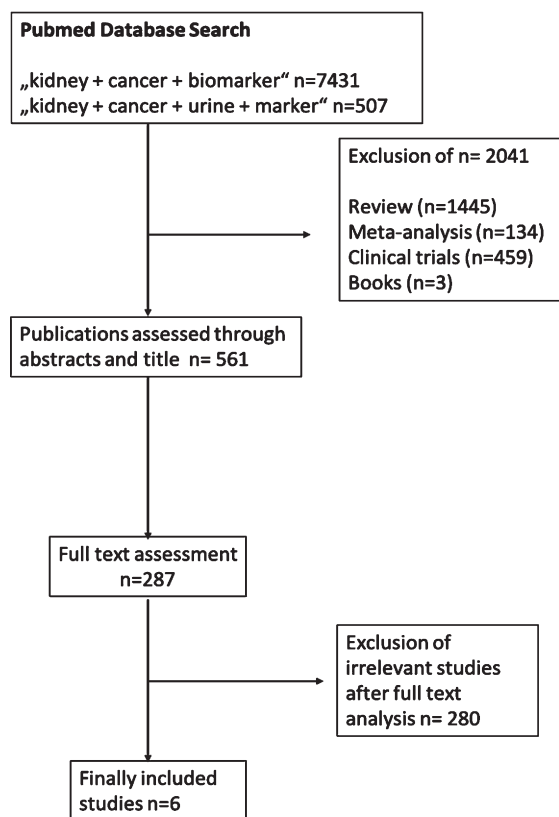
Pubmed Database Search

„kidney + cancer + biomarker" n=7431
„kidney + cancer + urine + marker" n=507

Exclusion of n= 2041

Review (n=1445)
Meta-analysis (n=134)
Clinical trials (n=459)
Books (n=3)

Publications assessed through abstracts and title n= 561

Full text assessment
n=287

Exclusion of irrelevant studies after full text analysis n= 280

Finally included studies n=6